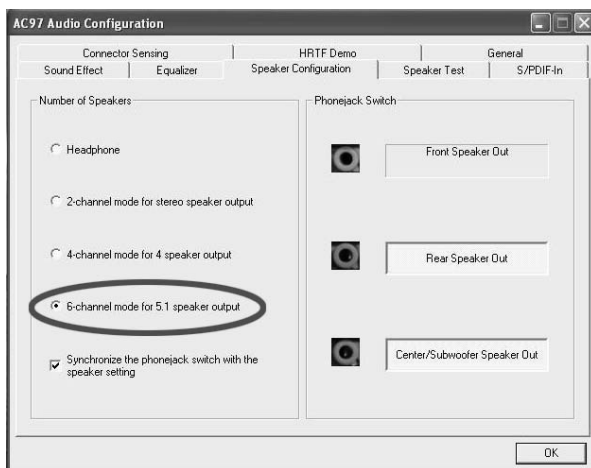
AC97 Audio Configuration

Connector Sensing | HRTF Demo | General
Sound Effect | Equalizer | Speaker Configuration | Speaker Test | S/PDIF-In

Number of Speakers

Headphone

2-channel mode for stereo speaker output

4-channel mode for 4 speaker output

6-channel mode for 5.1 speaker output

Synchronize the phonejack switch with the speaker setting

Phonejack Switch

Front Speaker Out

Rear Speaker Out

Center/Subwoofer Speaker Out

OK